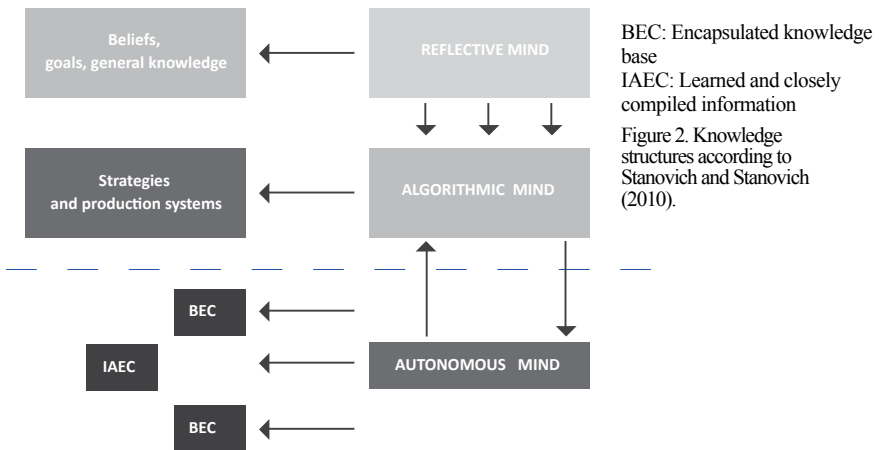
Beliefs, goals, general knowledge

REFLECTIVE MIND

Strategies and production systems

ALGORITHMIC MIND

BEC

IAEC

AUTONOMOUS MIND

BEC

BEC: Encapsulated knowledge base
IAEC: Learned and closely compiled information

Figure 2. Knowledge structures according to Stanovich and Stanovich (2010).